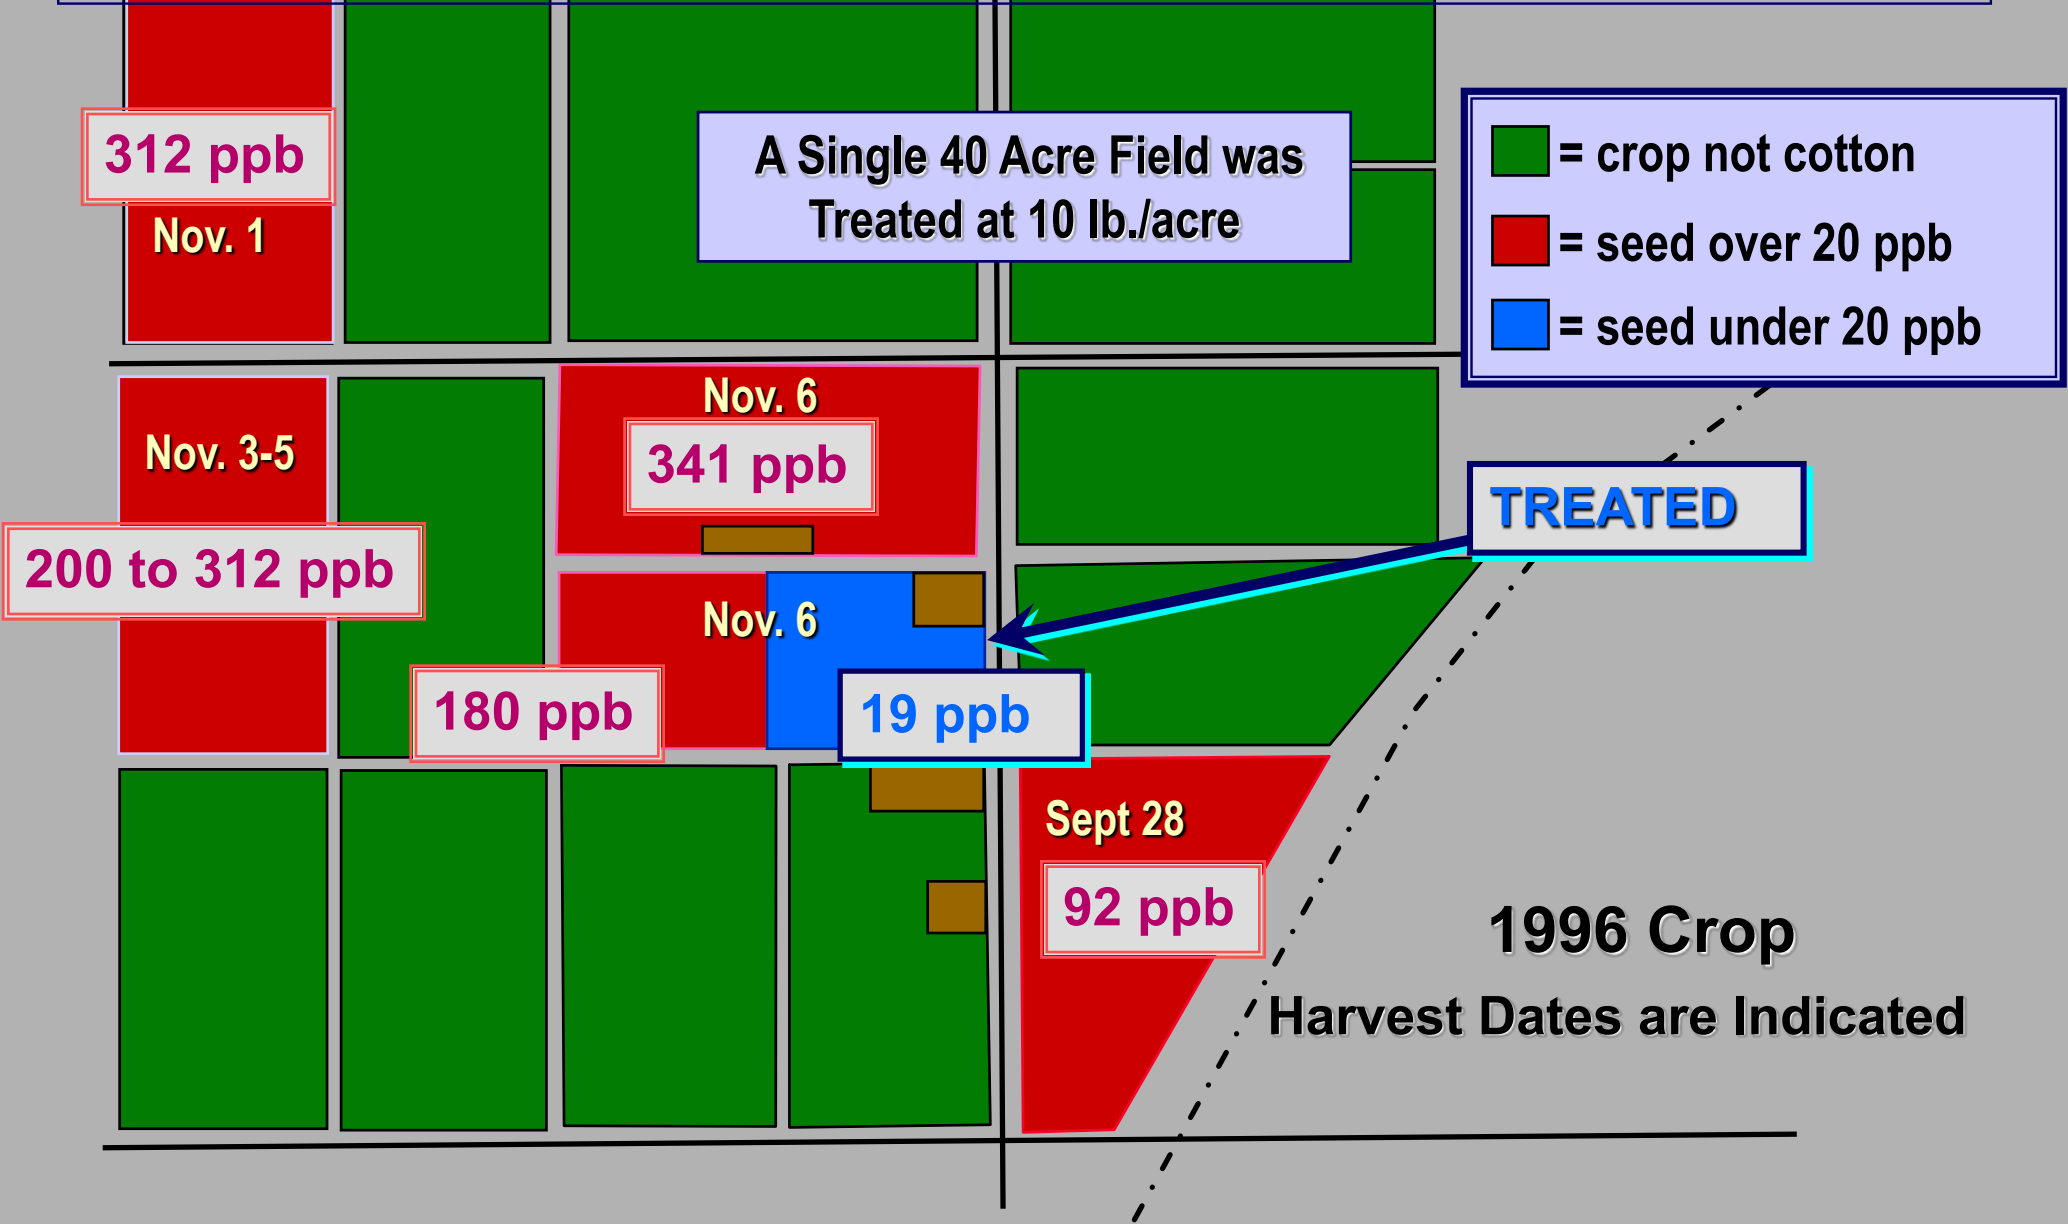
A Single 40 Acre Field was Treated at 10 lb./acre

= crop not cotton
= seed over 20 ppb
= seed under 20 ppb

312 ppb
Nov. 1

Nov. 3-5
200 to 312 ppb

Nov. 6
341 ppb

Nov. 6
180 ppb
19 ppb

TREATED

Sept 28
92 ppb

1996 Crop
Harvest Dates are Indicated